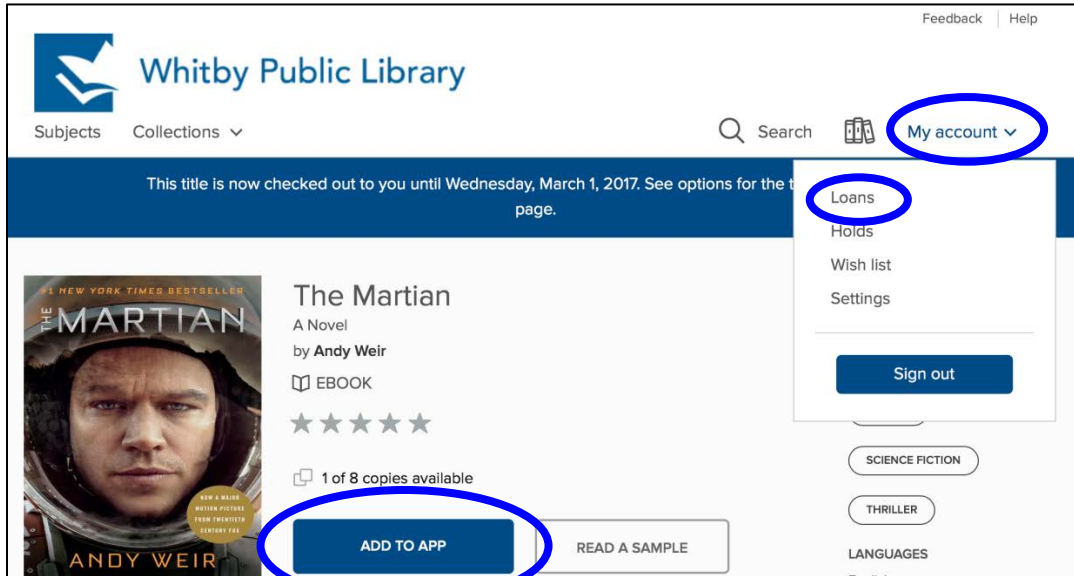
Feedback | Help

Whitby Public Library

Subjects Collections

Search

My account

This title is now checked out to you until Wednesday, March 1, 2017. See options for the t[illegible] page.

Loans
Holds
Wish list
Settings

Sign out

#1 NEW YORK TIMES BESTSELLER
THE MARTIAN
NOW A MAJOR MOTION PICTURE FROM TWENTIETH CENTURY FOX
ANDY WEIR

The Martian
A Novel
by Andy Weir
EBOOK

1 of 8 copies available

ADD TO APP

READ A SAMPLE

SCIENCE FICTION

THRILLER

LANGUAGES